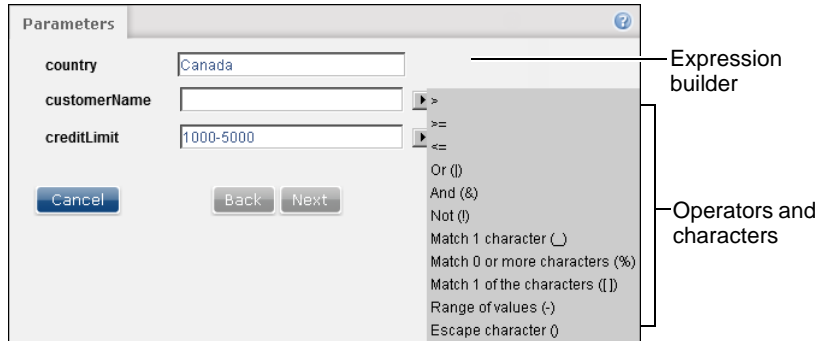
Parameters

country Canada

customerName

creditLimit 1000-5000

Cancel

Back Next

>

>=

<=

Or (|)

And (&)

Not (!)

Match 1 character (_)

Match 0 or more characters (%)

Match 1 of the characters ([])

Range of values (-)

Escape character ()

Expression builder

Operators and characters